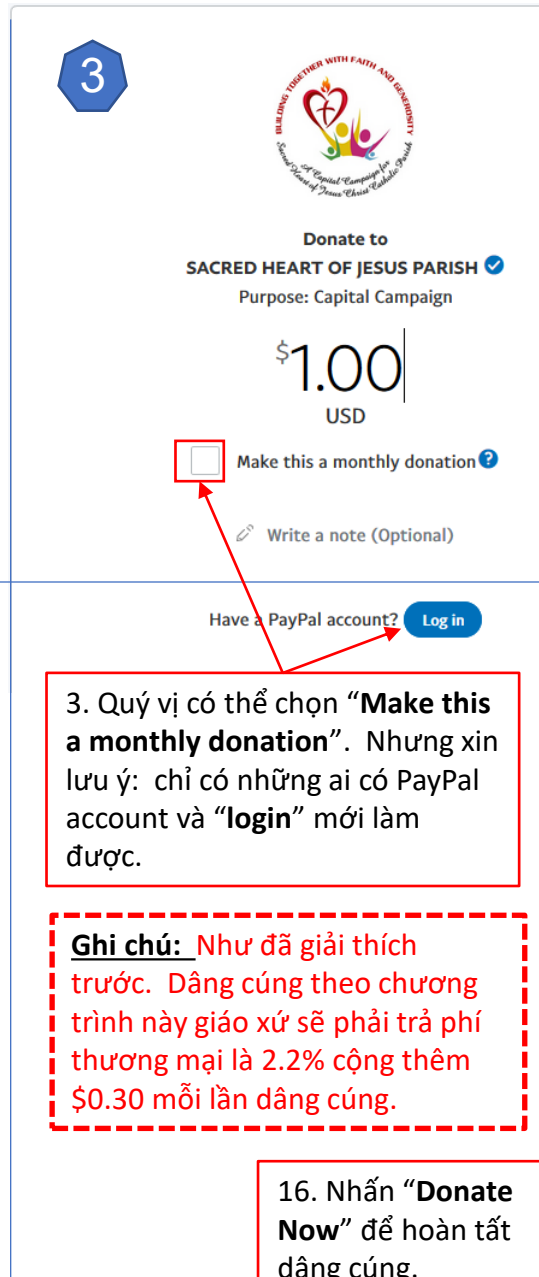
3

BUILDING TOGETHER WITH FAITH AND GENEROSITY
A Capital Campaign for Sacred Heart of Jesus Christ Catholic Parish

Donate to
SACRED HEART OF JESUS PARISH
Purpose: Capital Campaign

$1.00
USD

Make this a monthly donation

Write a note (Optional)

Have a PayPal account? Log in

3. Quý vị có thể chọn "**Make this a monthly donation**". Nhưng xin lưu ý: chỉ có những ai có PayPal account và "**login**" mới làm được.

**Ghi chú:** Như đã giải thích trước. Dâng cúng theo chương trình này giáo xứ sẽ phải trả phí thương mại là 2.2% cộng thêm $0.30 mỗi lần dâng cúng.

16. Nhấn "**Donate Now**" để hoàn tất dâng cúng.